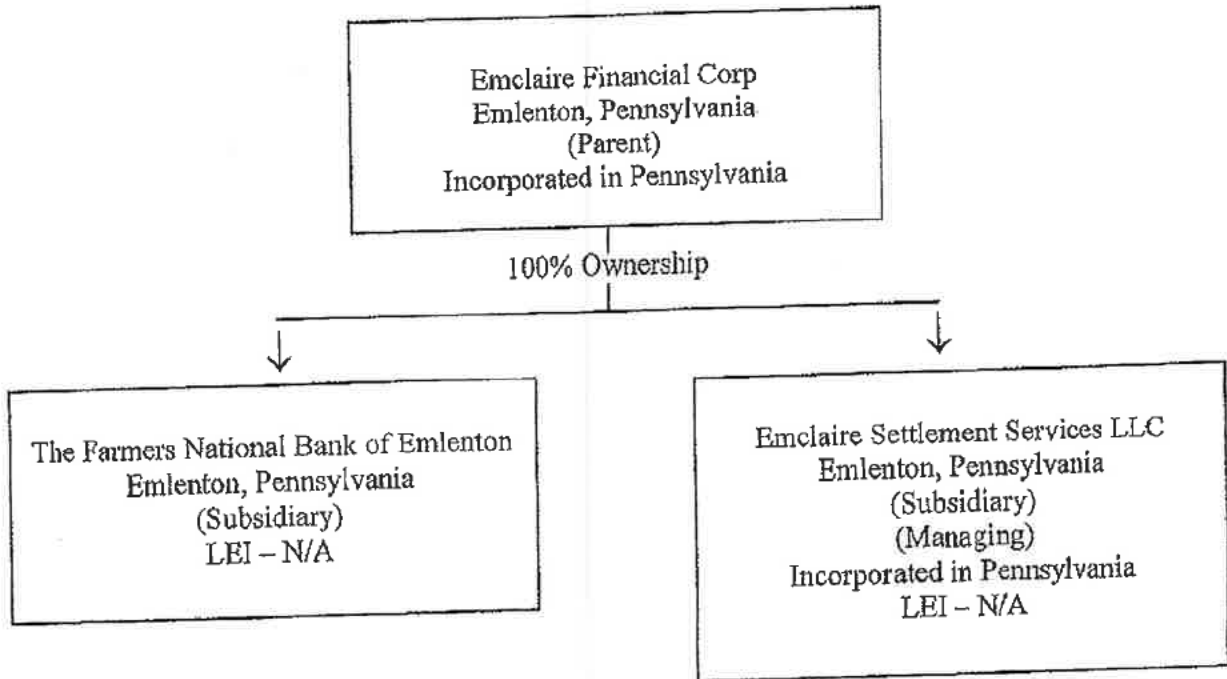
Emclaire Financial Corp
Emlenton, Pennsylvania
(Parent)
Incorporated in Pennsylvania

100% Ownership

The Farmers National Bank of Emlenton
Emlenton, Pennsylvania
(Subsidiary)
LEI – N/A

Emclaire Settlement Services LLC
Emlenton, Pennsylvania
(Subsidiary)
(Managing)
Incorporated in Pennsylvania
LEI – N/A